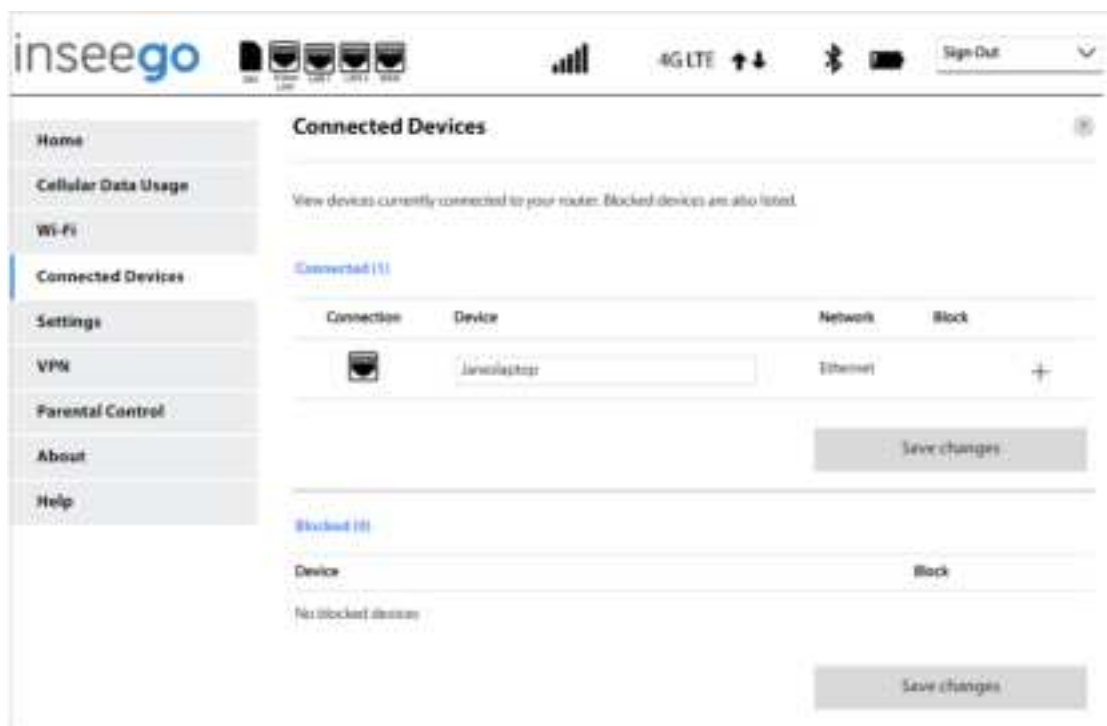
inseego

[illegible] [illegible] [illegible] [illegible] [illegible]

4G LTE

Sign Out

Home

Cellular Data Usage

Wi-Fi

Connected Devices

Settings

VPN

Parental Control

About

Help

Connected Devices

View devices currently connected to your router. Blocked devices are also listed.

Connected (1)

| Connection | Device | Network | Block |
|---|---|---|---|
| | Janeslaptop | Ethernet | + |

Save changes

Blocked (0)

| Device | Block |
|---|---|
| No blocked devices | |

Save changes